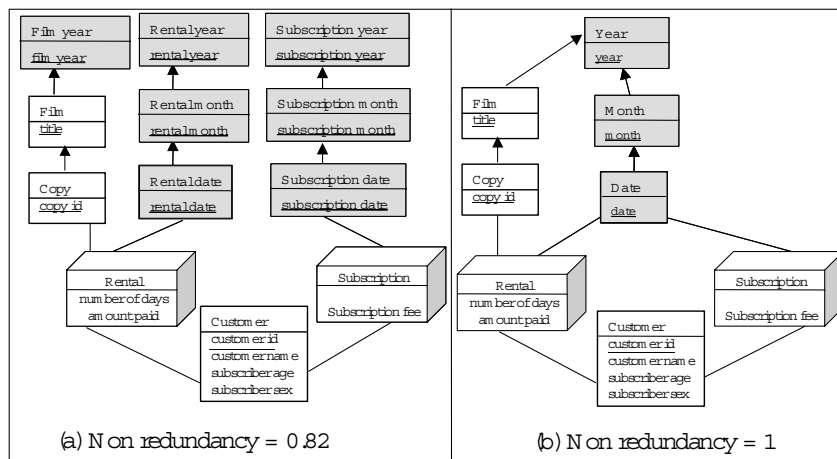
Film year
film year

Rentalyear
rentalyear

Subscription year
subscription year

Film
title

Rentalmonth
rentalmonth

Subscription month
subscription month

Copy
copy id

Rentaldate
rentaldate

Subscription date
subscription date

Rental
numberofdays
amountpaid

Subscription
Subscription fee

Customer
customerid
customername
subscriberage
subscribersex

(a) Non redundancy = 0.82

Year
year

Film
title

Month
month

Copy
copy id

Date
date

Rental
numberofdays
amountpaid

Subscription
Subscription fee

Customer
customerid
customername
subscriberage
subscribersex

(b) Non redundancy = 1